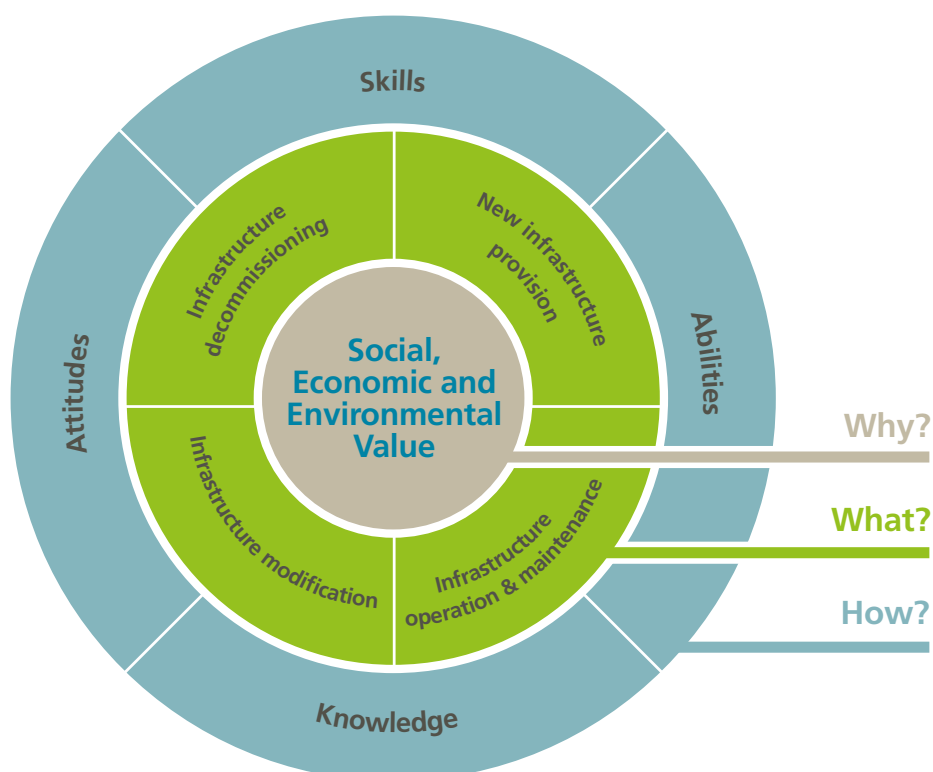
Skills

Abilities

Knowledge

Attitudes

Infrastructure decommissioning

New infrastructure provision

Infrastructure modification

Infrastructure operation & maintenance

Social, Economic and Environmental Value

Why?

What?

How?